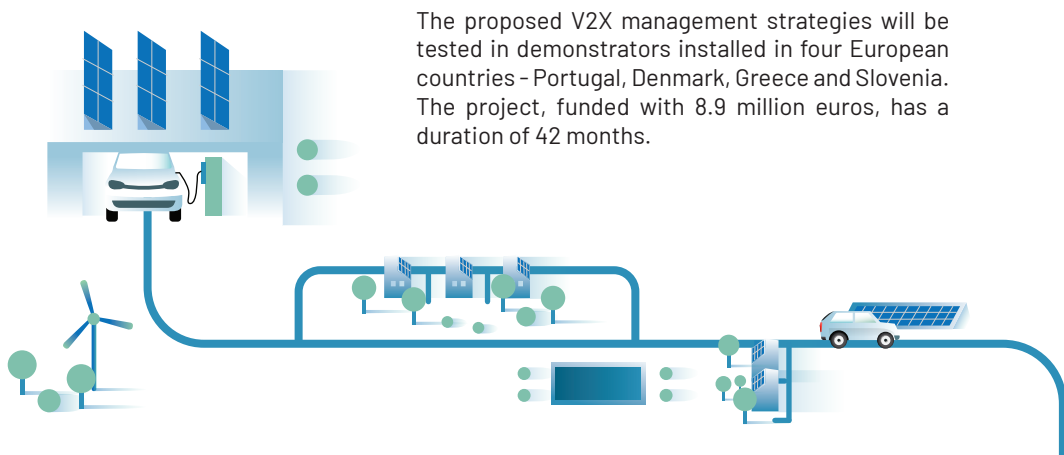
The proposed V2X management strategies will be tested in demonstrators installed in four European countries - Portugal, Denmark, Greece and Slovenia. The project, funded with 8.9 million euros, has a duration of 42 months.